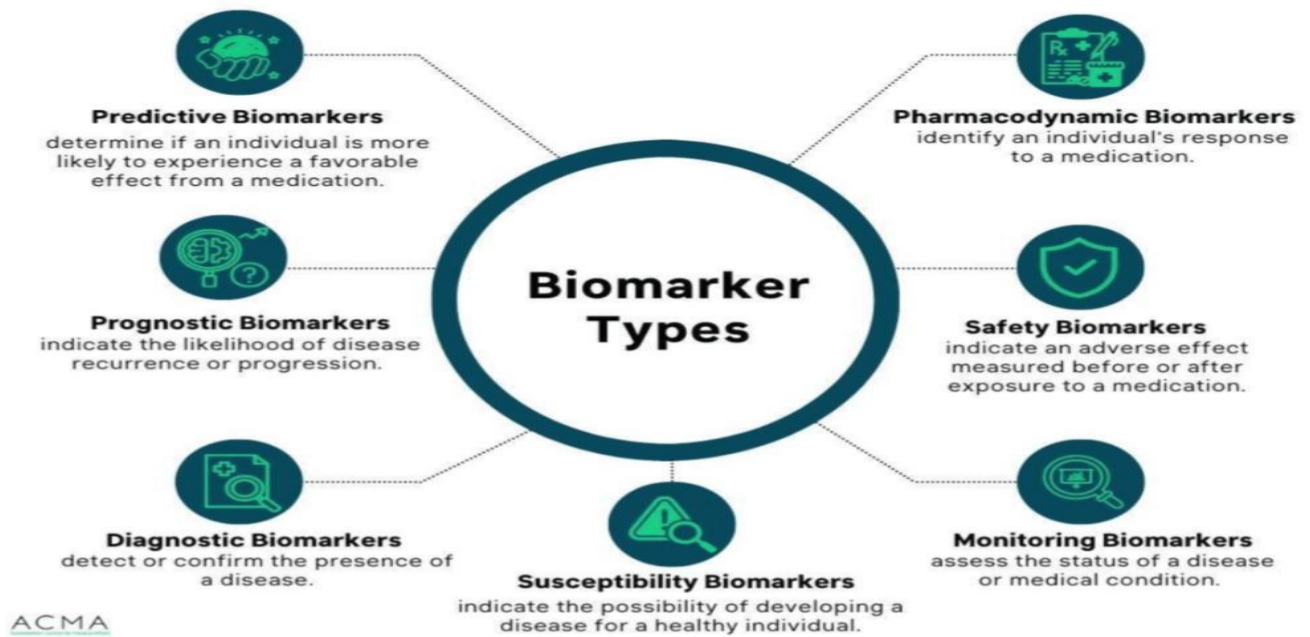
Predictive Biomarkers
determine if an individual is more likely to experience a favorable effect from a medication.

Pharmacodynamic Biomarkers
identify an individual's response to a medication.

Biomarker Types

Prognostic Biomarkers
indicate the likelihood of disease recurrence or progression.

Safety Biomarkers
indicate an adverse effect measured before or after exposure to a medication.

Diagnostic Biomarkers
detect or confirm the presence of a disease.

Susceptibility Biomarkers
indicate the possibility of developing a disease for a healthy individual.

Monitoring Biomarkers
assess the status of a disease or medical condition.

ACMA
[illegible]